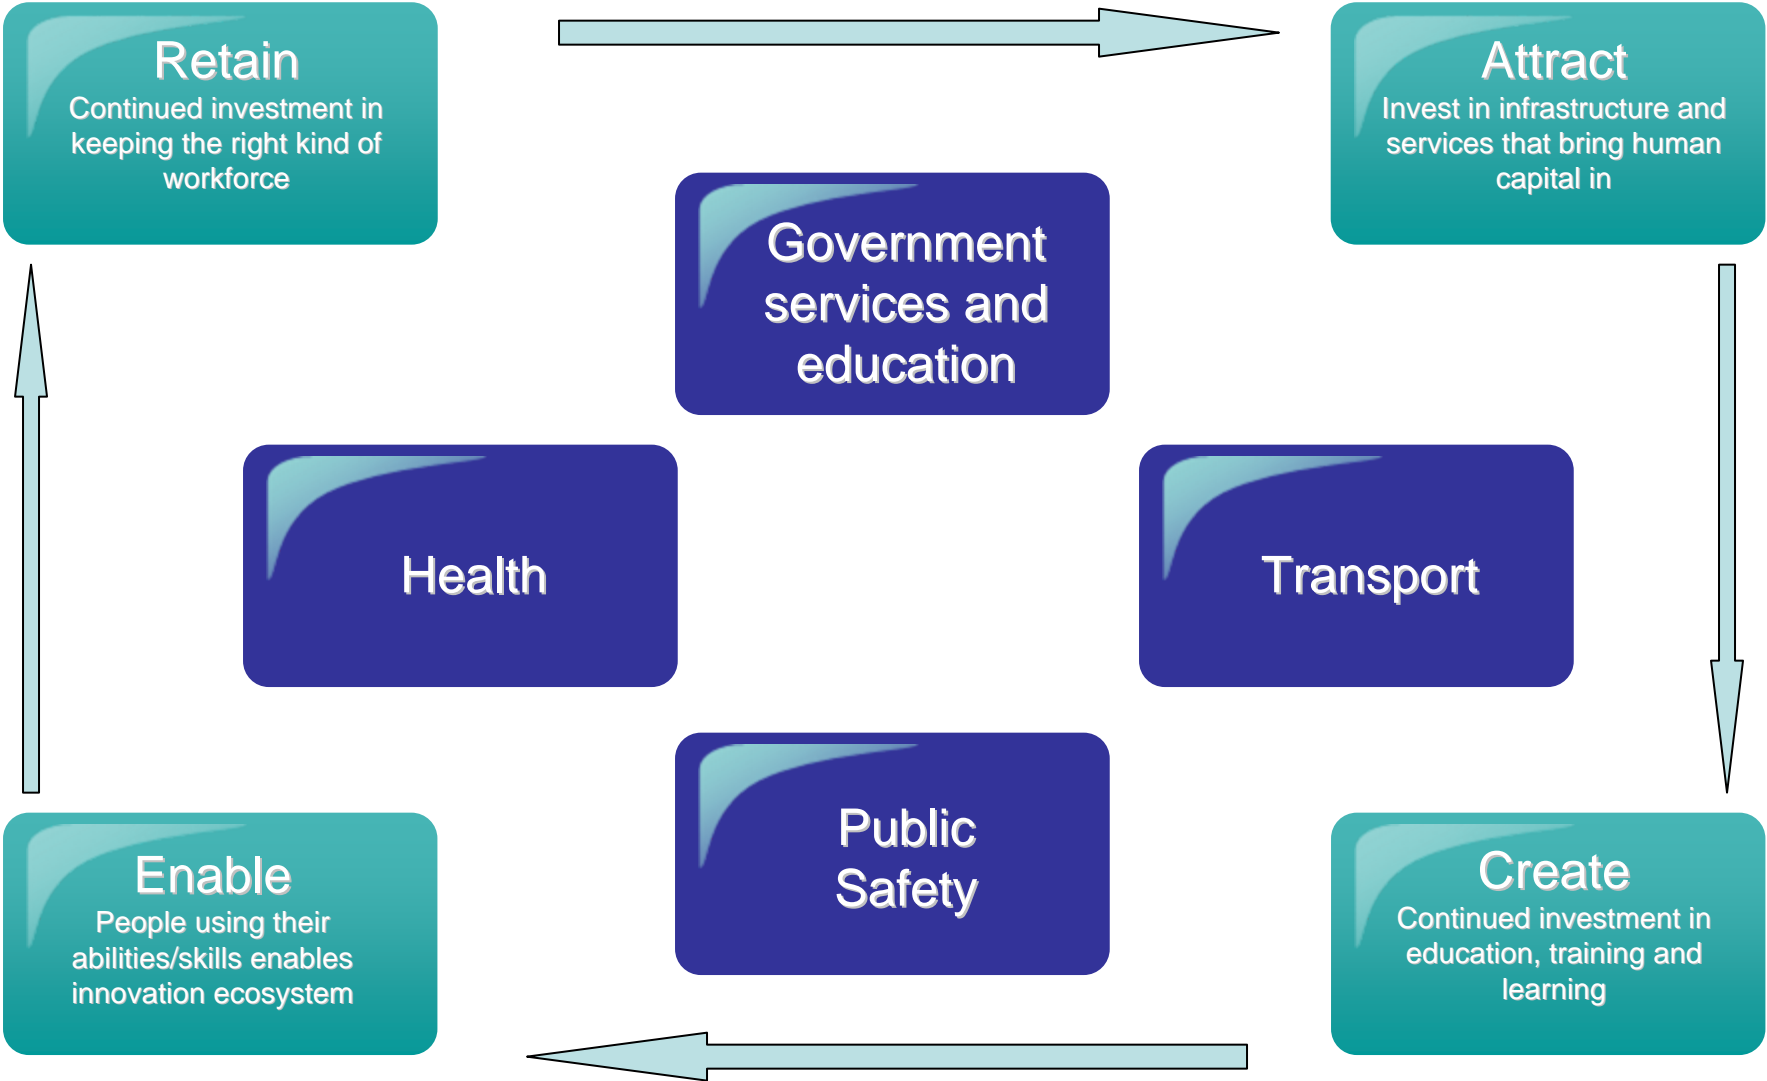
Retain
Continued investment in keeping the right kind of workforce

Attract
Invest in infrastructure and services that bring human capital in

Government services and education

Health

Transport

Public Safety

Enable
People using their abilities/skills enables innovation ecosystem

Create
Continued investment in education, training and learning